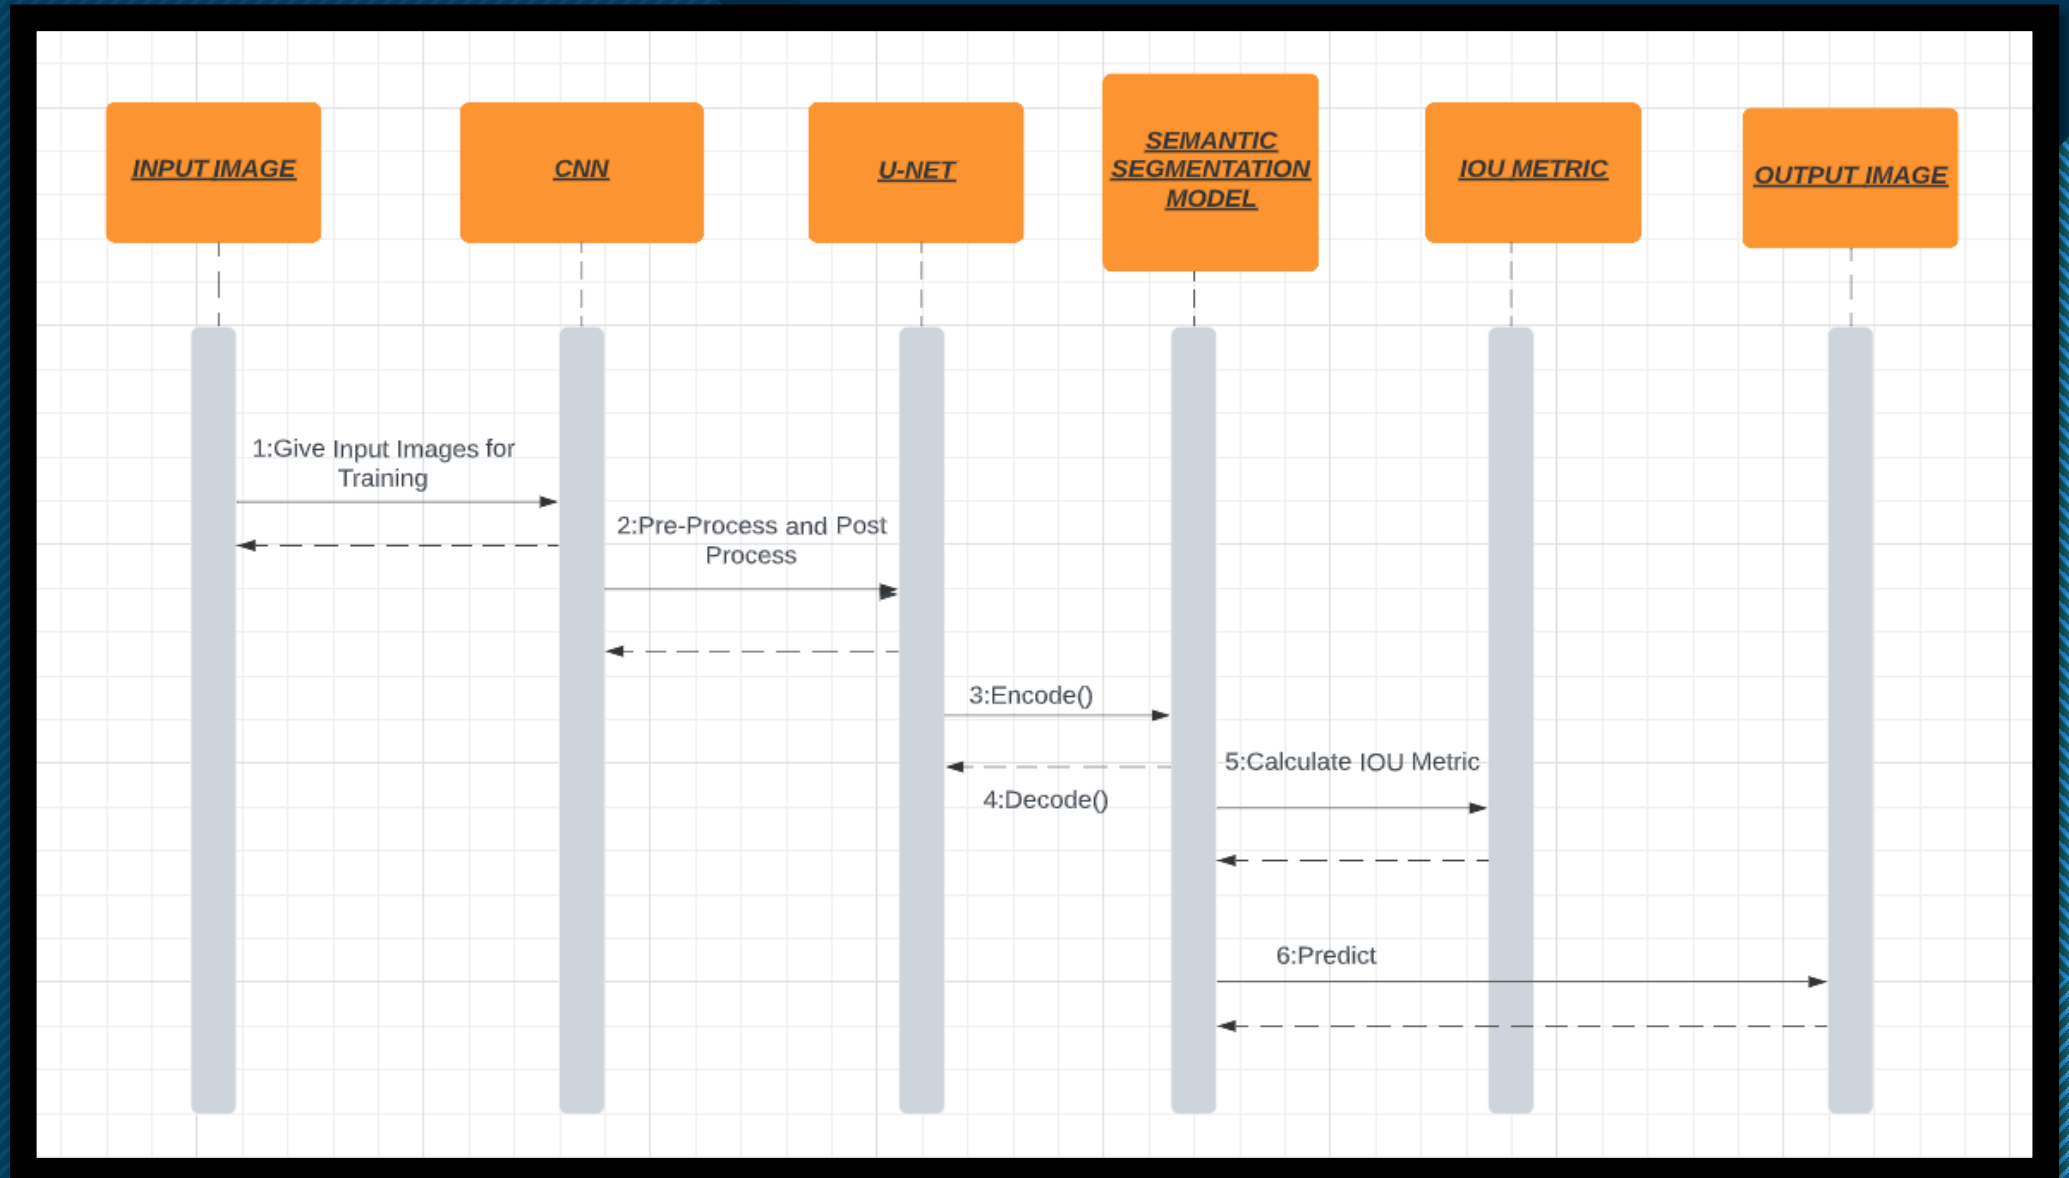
INPUT IMAGE

CNN

U-NET

SEMANTIC SEGMENTATION MODEL

IOU METRIC

OUTPUT IMAGE

1:Give Input Images for Training

2:Pre-Process and Post Process

3:Encode()

5:Calculate IOU Metric

4:Decode()

6:Predict